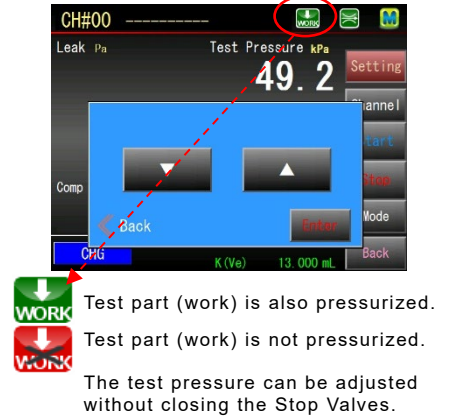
CH#00 ----------
WORK
M
Leak Pa
Test Pressure kPa
49.2
Setting
Channel
Start
Stop
Mode
Back
Comp
Back
Enter
CHG
K(Ve) 13.000 mL

WORK
Test part (work) is also pressurized.

WORK
Test part (work) is not pressurized.

The test pressure can be adjusted without closing the Stop Valves.